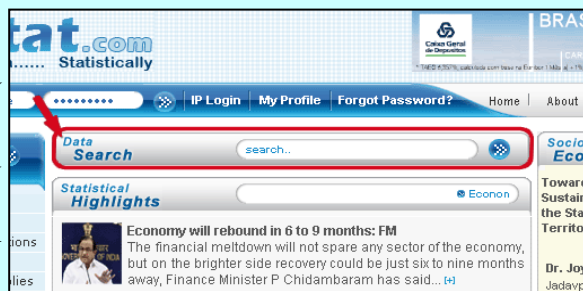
tat.com
n...... Statistically

Caixa Geral de Depósitos

BRAS

e

•••••••••

IP Login | My Profile | Forgot Password?

Home | About

Data Search

search..

Statistical Highlights

Econon

Economy will rebound in 6 to 9 months: FM

The financial meltdown will not spare any sector of the economy, but on the brighter side recovery could be just six to nine months away, Finance Minister P Chidambaram has said...[+]

tions

ilies

Socio
Eco

Toward
Sustain
the Sta
Territo

Dr. Joy
Jadavp